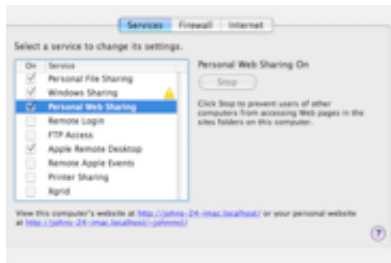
Services | Firewall | Internet

Select a service to change its settings.

| On | Service |
|---|---|
| ✓ | Personal File Sharing |
| ✓ | Windows Sharing |
| ✓ | Personal Web Sharing |
|  | Remote Login |
|  | FTP Access |
| ✓ | Apple Remote Desktop |
|  | Remote Apple Events |
|  | Printer Sharing |
|  | Xgrid |

Personal Web Sharing On

Stop

Click Stop to prevent users of other computers from accessing Web pages in the Sites folders on this computer.

View this computer's website at http://johns-24-imac.local/ or your personal website at http://johns-24-imac.local/~johnm/

?